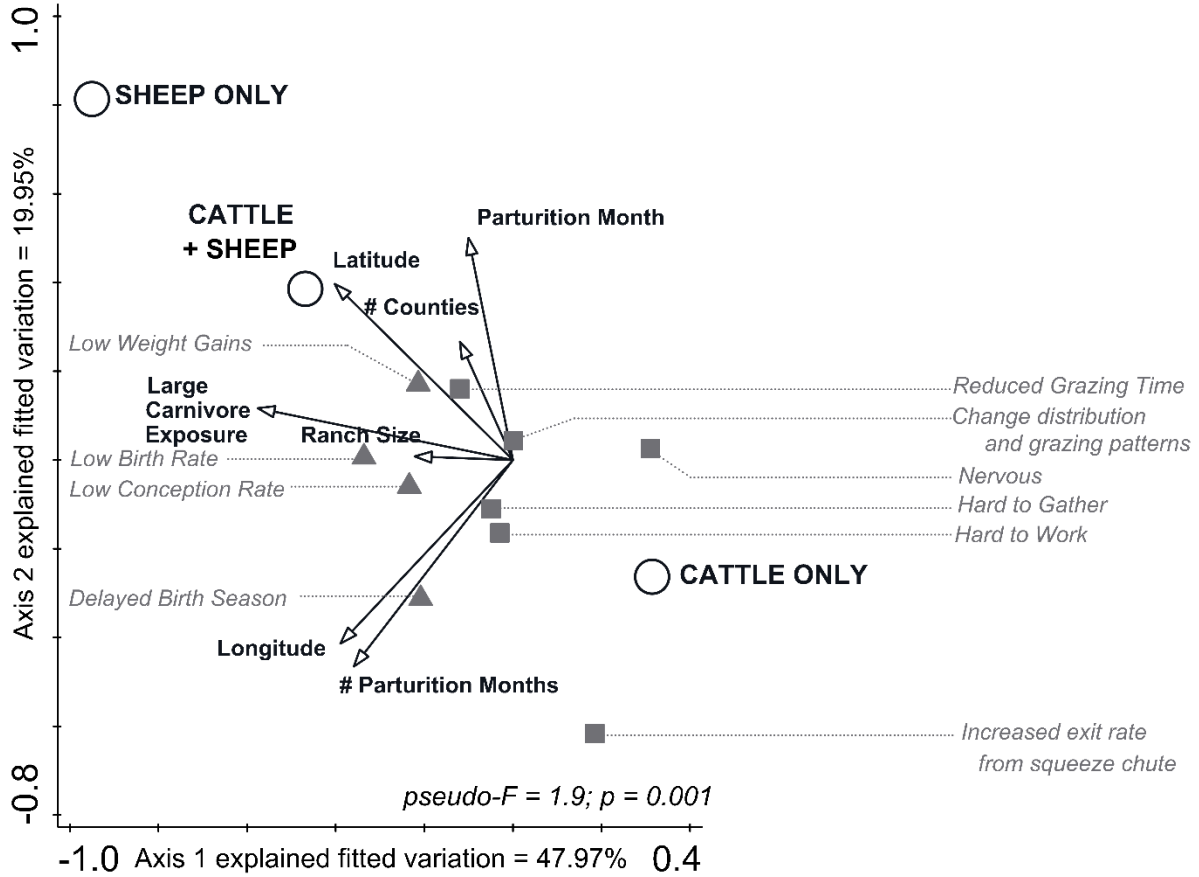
1.0

-0.8

Axis 2 explained fitted variation = 19.95%

SHEEP ONLY

CATTLE + SHEEP

Parturition Month

Latitude

# Counties

Low Weight Gains

Reduced Grazing Time

Large Carnivore Exposure

Change distribution and grazing patterns

Ranch Size

Low Birth Rate

Nervous

Low Conception Rate

Hard to Gather

Hard to Work

CATTLE ONLY

Delayed Birth Season

Longitude

# Parturition Months

Increased exit rate from squeeze chute

pseudo-F = 1.9; p = 0.001

-1.0 Axis 1 explained fitted variation = 47.97% 0.4